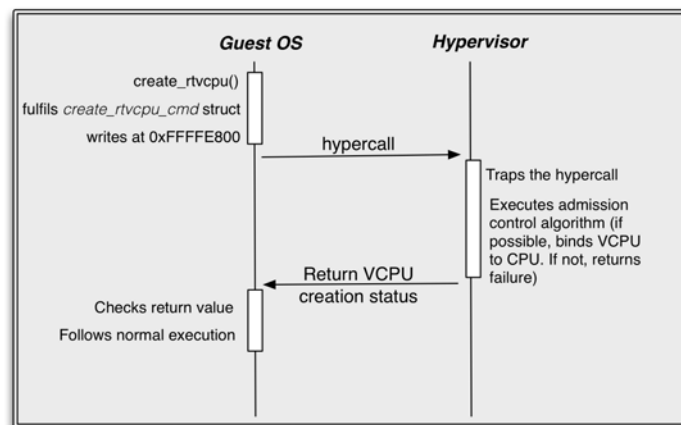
Guest OS

Hypervisor

create_rtvcpu()

fulfils create_rtvcpu_cmd struct

writes at 0xFFFFE800

hypercall

Traps the hypercall

Executes admission control algorithm (if possible, binds VCPU to CPU. If not, returns failure)

Return VCPU creation status

Checks return value

Follows normal execution